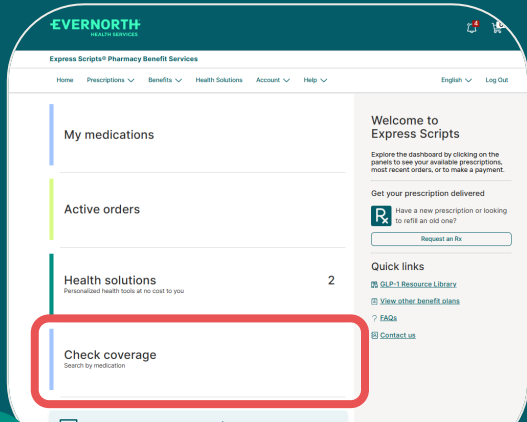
EVERNORTH
HEALTH SERVICES

4

Express Scripts® Pharmacy Benefit Services

Home Prescriptions Benefits Health Solutions Account Help English Log Out

My medications

Active orders

Health solutions 2
Personalized health tools at no cost to you

Check coverage
Search by medication

Welcome to Express Scripts

Explore the dashboard by clicking on the panels to see your available prescriptions, most recent orders, or to make a payment.

Get your prescription delivered

Have a new prescription or looking to refill an old one?

Request an Rx

Quick links

GLP-1 Resource Library

View other benefit plans

FAQs

Contact us